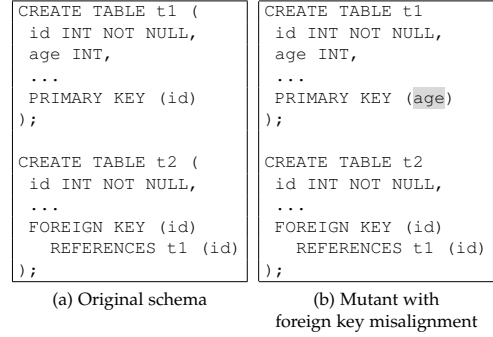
CREATE TABLE t1 (
 id INT NOT NULL,
 age INT,
 ...
 PRIMARY KEY (id)
);

CREATE TABLE t2 (
 id INT NOT NULL,
 ...
 FOREIGN KEY (id)
   REFERENCES t1 (id)
);

(a) Original schema

CREATE TABLE t1
 id INT NOT NULL,
 age INT,
 ...
 PRIMARY KEY (age)
);

CREATE TABLE t2
 id INT NOT NULL,
 ...
 FOREIGN KEY (id)
   REFERENCES t1 (id)
);

(b) Mutant with foreign key misalignment